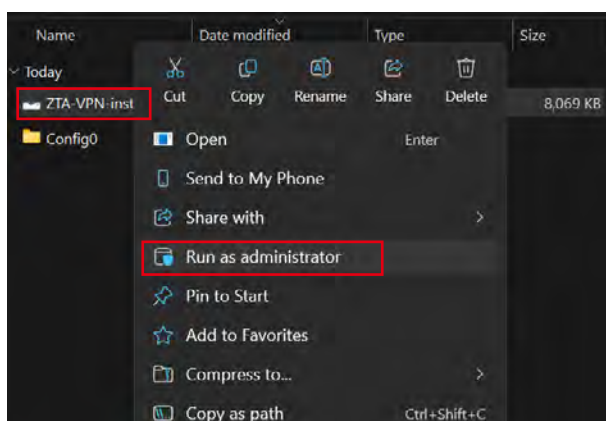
Name | Date modified | Type | Size

Today

ZTA-VPN-inst

Config0

8,069 KB

Cut | Copy | Rename | Share | Delete

Open Enter

Send to My Phone

Share with

Run as administrator

Pin to Start

Add to Favorites

Compress to...

Copy as path Ctrl+Shift+C